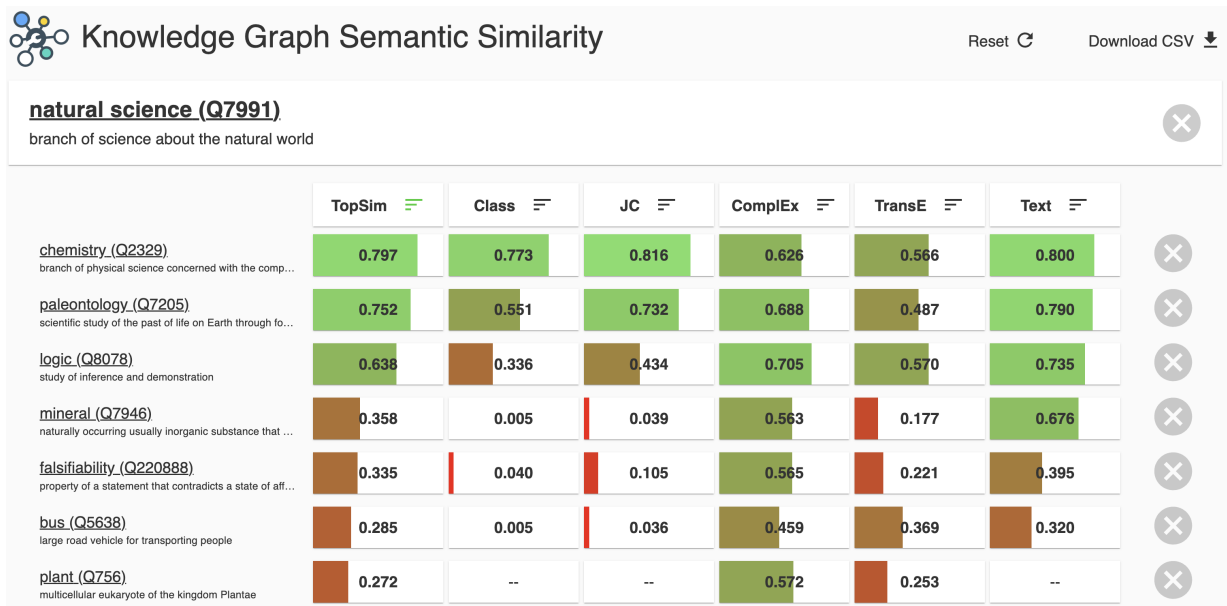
Knowledge Graph Semantic Similarity

Reset

Download CSV

natural science (Q7991)
branch of science about the natural world

| | TopSim | Class | JC | ComplEx | TransE | Text |
|---|---|---|---|---|---|---|
| chemistry (Q2329) branch of physical science concerned with the comp... | 0.797 | 0.773 | 0.816 | 0.626 | 0.566 | 0.800 |
| paleontology (Q7205) scientific study of the past of life on Earth through fo... | 0.752 | 0.551 | 0.732 | 0.688 | 0.487 | 0.790 |
| logic (Q8078) study of inference and demonstration | 0.638 | 0.336 | 0.434 | 0.705 | 0.570 | 0.735 |
| mineral (Q7946) naturally occurring usually inorganic substance that ... | 0.358 | 0.005 | 0.039 | 0.563 | 0.177 | 0.676 |
| falsifiability (Q220888) property of a statement that contradicts a state of aff... | 0.335 | 0.040 | 0.105 | 0.565 | 0.221 | 0.395 |
| bus (Q5638) large road vehicle for transporting people | 0.285 | 0.005 | 0.036 | 0.459 | 0.369 | 0.320 |
| plant (Q756) multicellular eukaryote of the kingdom Plantae | 0.272 | -- | -- | 0.572 | 0.253 | -- |